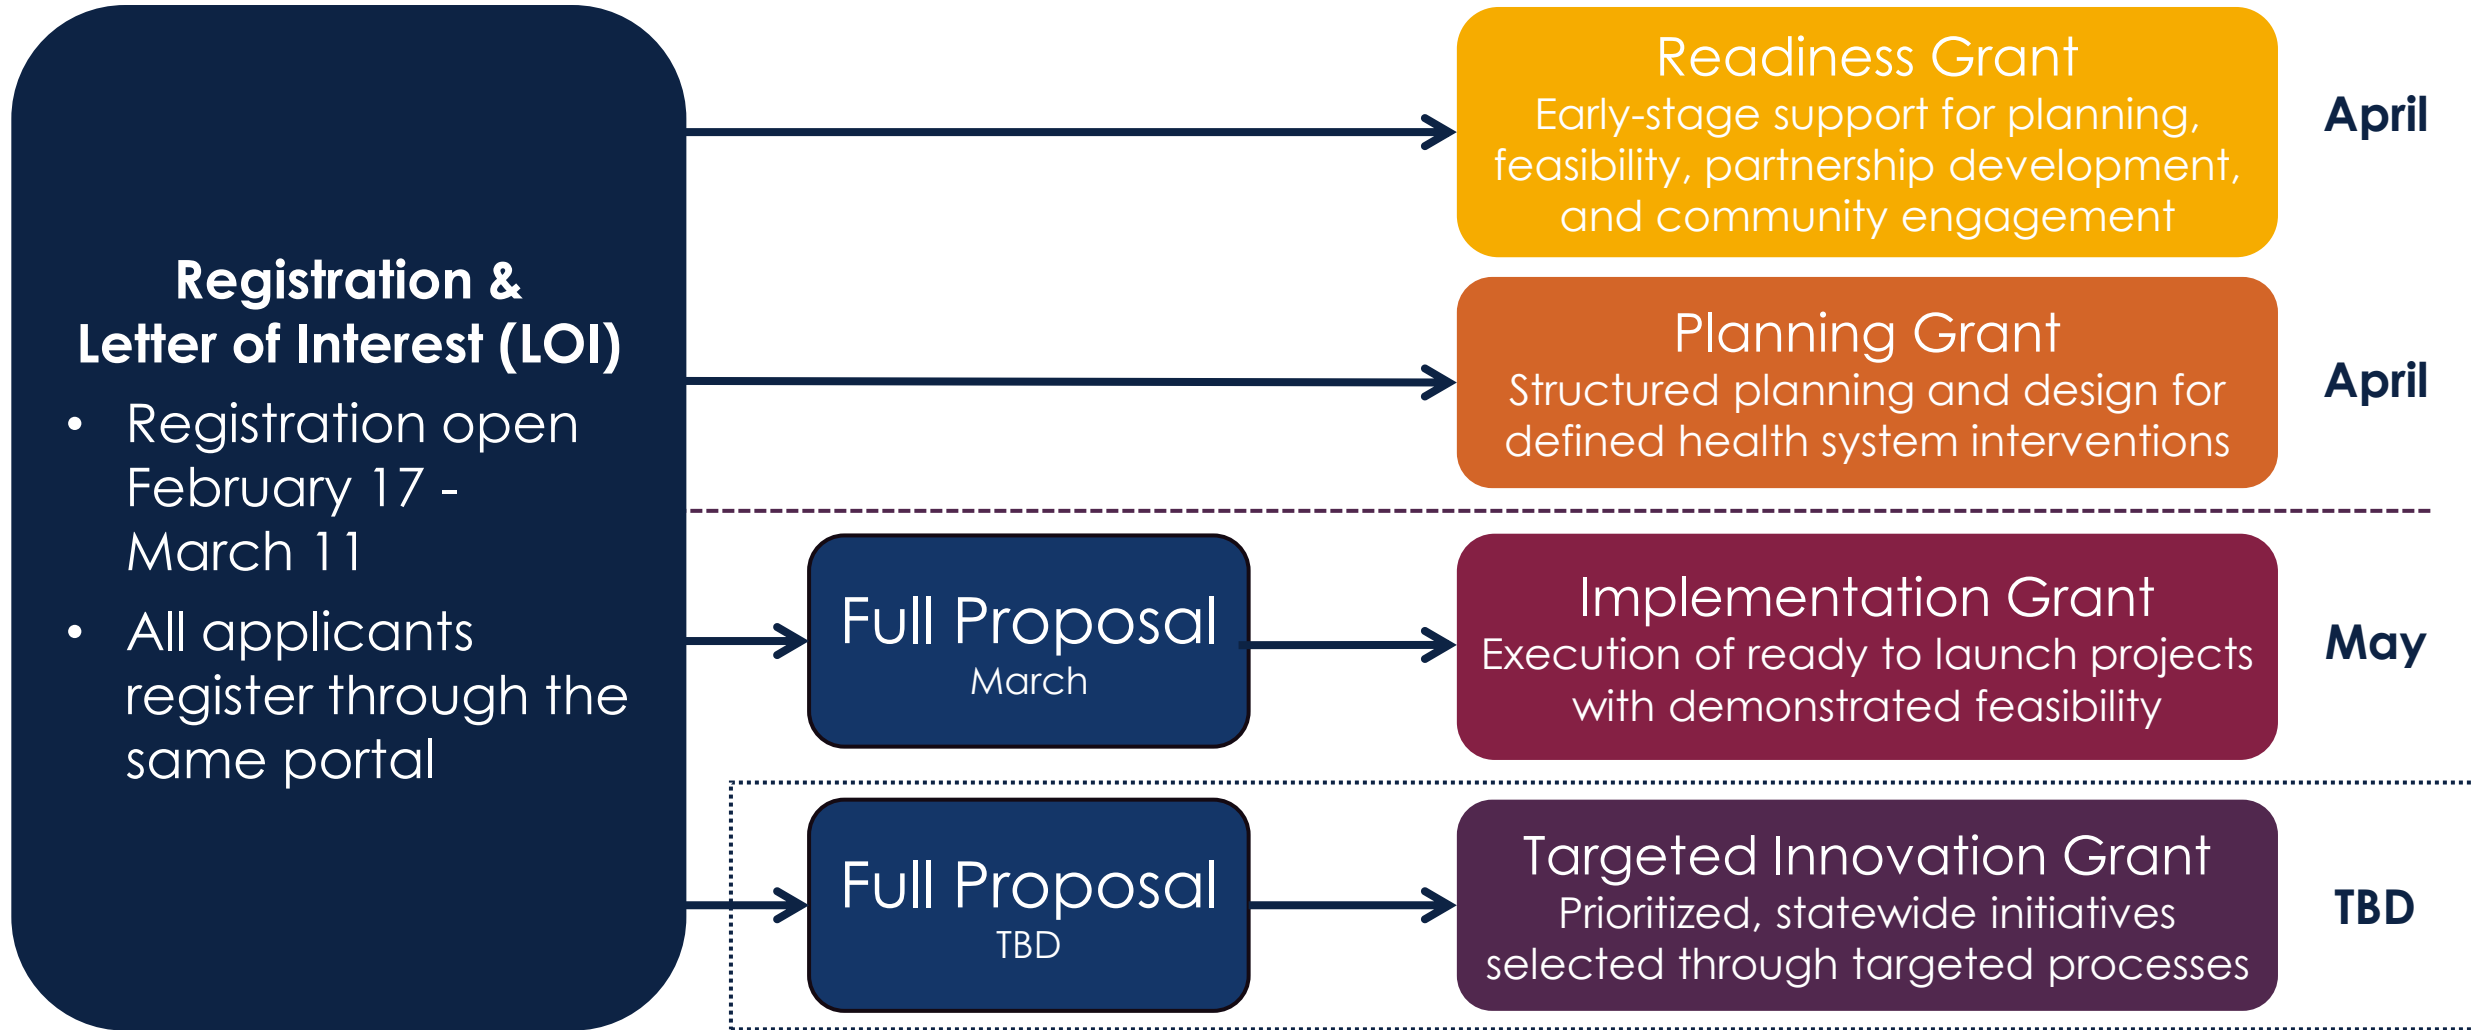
Registration & Letter of Interest (LOI)

- Registration open February 17 - March 11
- All applicants register through the same portal

Readiness Grant
Early-stage support for planning, feasibility, partnership development, and community engagement

April

Planning Grant
Structured planning and design for defined health system interventions

April

Full Proposal
March

Implementation Grant
Execution of ready to launch projects with demonstrated feasibility

May

Full Proposal
TBD

Targeted Innovation Grant
Prioritized, statewide initiatives selected through targeted processes

TBD